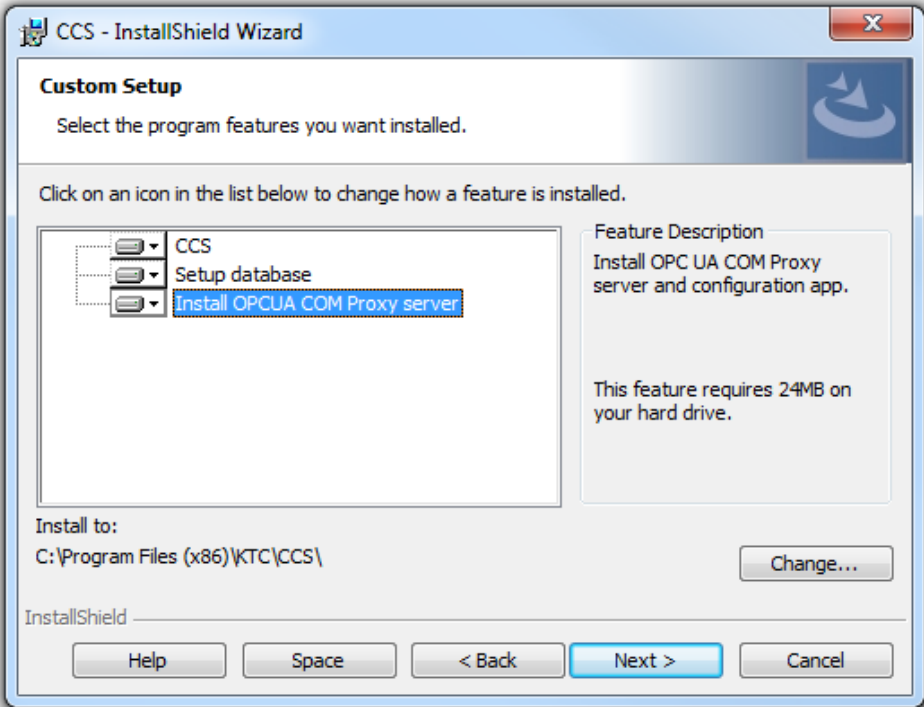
CCS - InstallShield Wizard

Custom Setup

Select the program features you want installed.

Click on an icon in the list below to change how a feature is installed.

CCS
Setup database
Install OPCUA COM Proxy server

Feature Description
Install OPC UA COM Proxy server and configuration app.

This feature requires 24MB on your hard drive.

Install to:
C:\Program Files (x86)\KTC\CCS\

Change...

InstallShield

Help
Space
< Back
Next >
Cancel